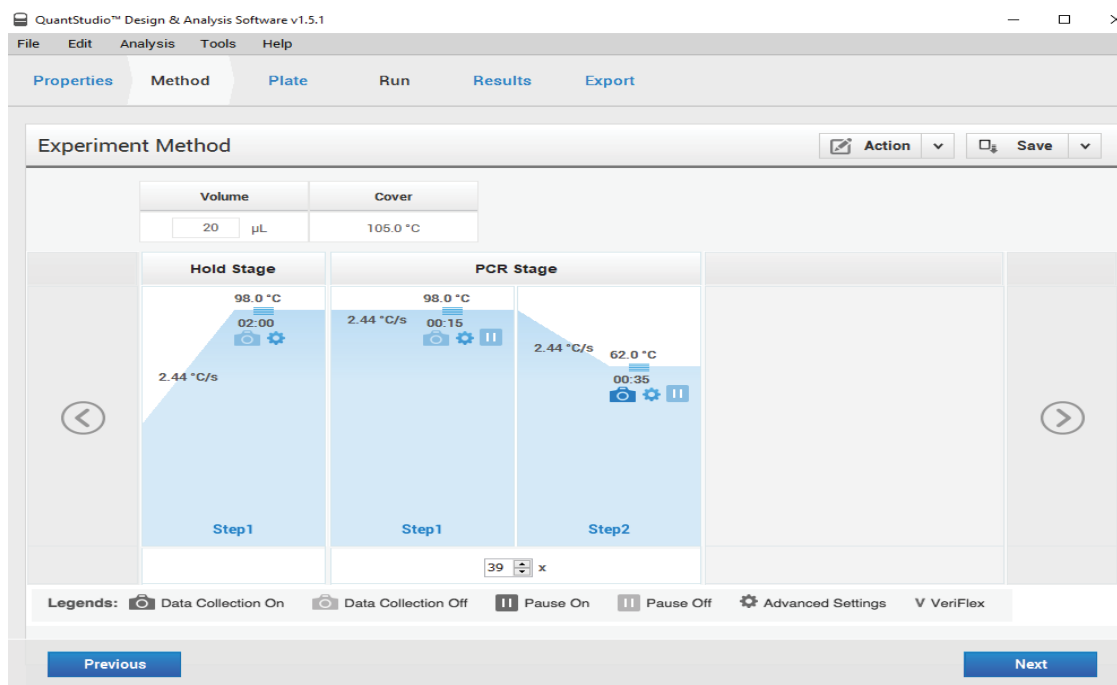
QuantStudio™ Design & Analysis Software v1.5.1

File Edit Analysis Tools Help

Properties Method Plate Run Results Export

Experiment Method

Action Save

| Volume | Cover |
|---|---|
| 20 µL | 105.0 °C |

Hold Stage

98.0 °C
02:00
2.44 °C/s
Step1

PCR Stage

98.0 °C
2.44 °C/s
00:15
2.44 °C/s
62.0 °C
00:35
Step1
Step2

39 x

Legends: Data Collection On Data Collection Off Pause On Pause Off Advanced Settings V VeriFlex

Previous

Next